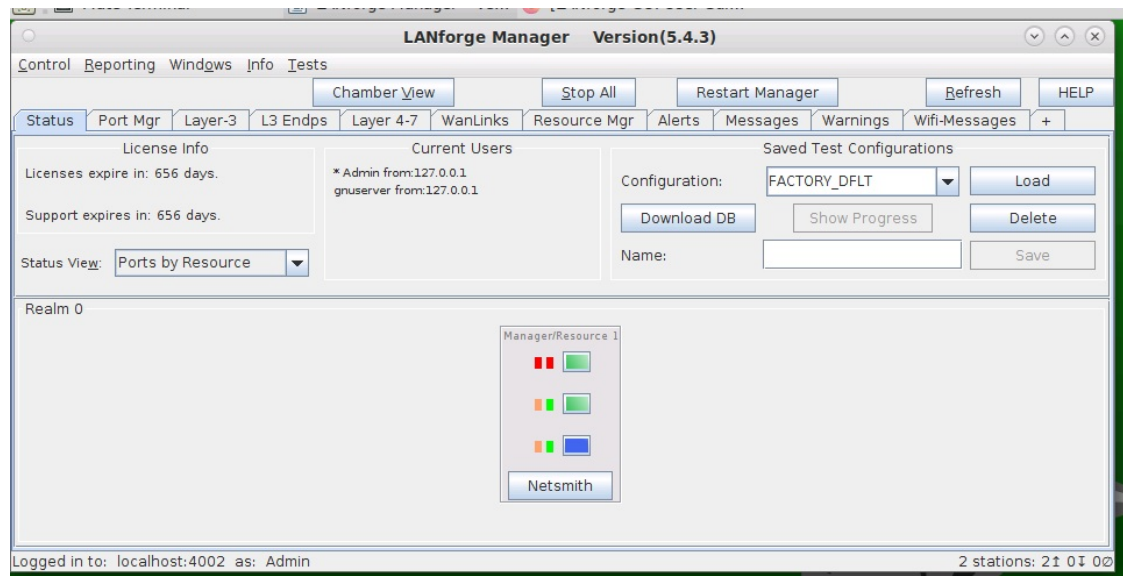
LANforge Manager Version(5.4.3)

Control Reporting Windows Info Tests

Chamber View
Stop All
Restart Manager
Refresh
HELP

Status | Port Mgr | Layer-3 | L3 Endps | Layer 4-7 | WanLinks | Resource Mgr | Alerts | Messages | Warnings | Wifi-Messages | +

License Info

Licenses expire in: 656 days.

Support expires in: 656 days.

Status View: Ports by Resource

Current Users

* Admin from:127.0.0.1
gnuserver from:127.0.0.1

Saved Test Configurations

Configuration: FACTORY_DFLT
Load
Download DB
Show Progress
Delete
Name:
Save

Realm 0

Manager/Resource 1

Netsmith

Logged in to: localhost:4002 as: Admin

2 stations: 2↑ 0↓ 0⊘